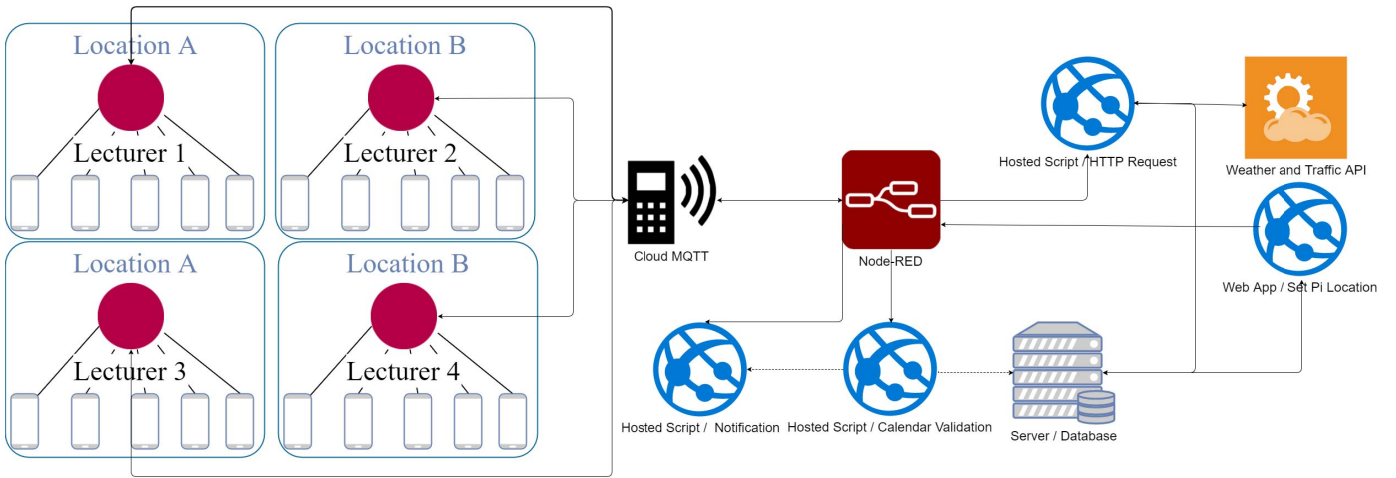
Location A

Lecturer 1

Location B

Lecturer 2

Location A

Lecturer 3

Location B

Lecturer 4

Cloud MQTT

Node-RED

Hosted Script / HTTP Request

Weather and Traffic API

Web App / Set Pi Location

Hosted Script / Notification

Hosted Script / Calendar Validation

Server / Database